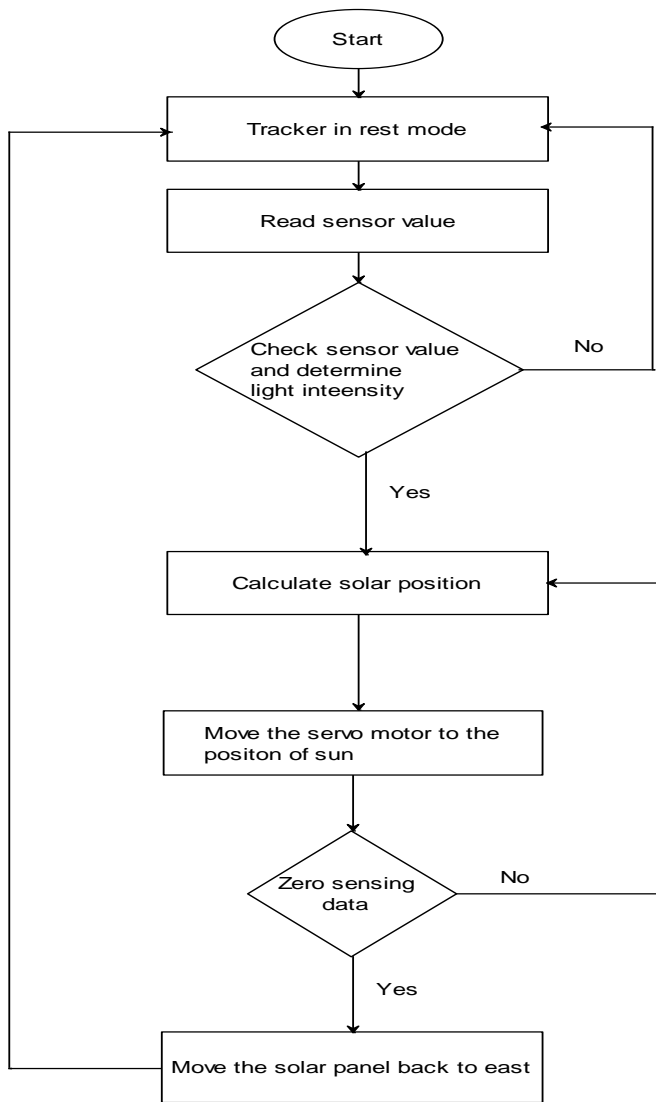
Start

Tracker in rest mode

Read sensor value

Check sensor value and determine light inteensity

No

Yes

Calculate solar position

Move the servo motor to the positon of sun

Zero sensing data

No

Yes

Move the solar panel back to east